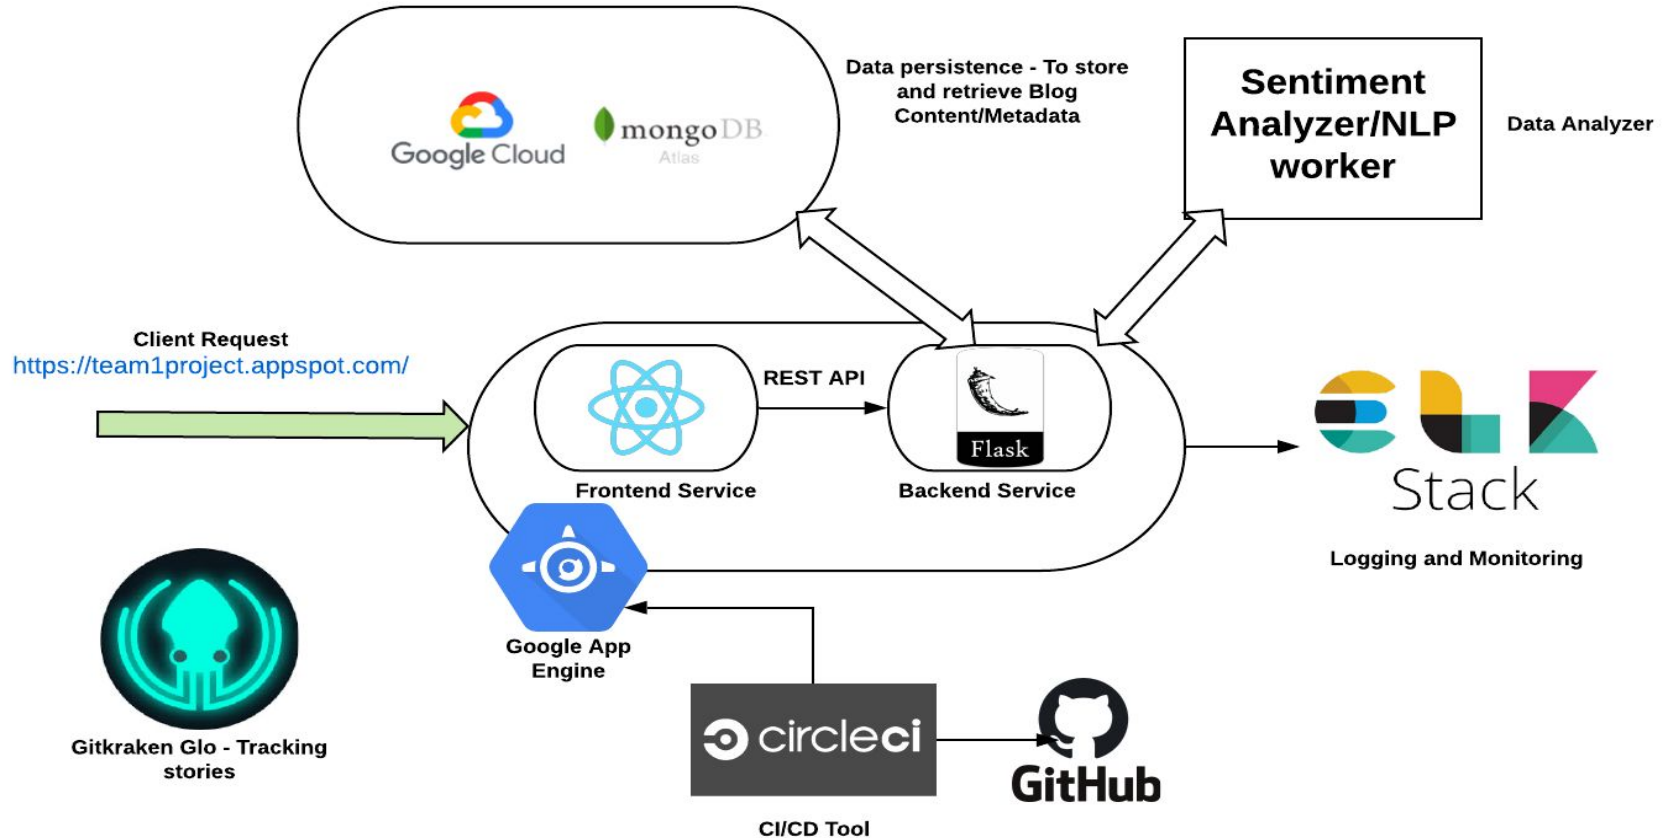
Google Cloud

mongoDB Atlas

Data persistence - To store and retrieve Blog Content/Metadata

Sentiment Analyzer/NLP worker

Data Analyzer

Client Request
https://team1project.appspot.com/

REST API

Flask

Frontend Service

Backend Service

Stack

Logging and Monitoring

Google App Engine

Gitkraken Glo - Tracking stories

circleci

GitHub

CI/CD Tool